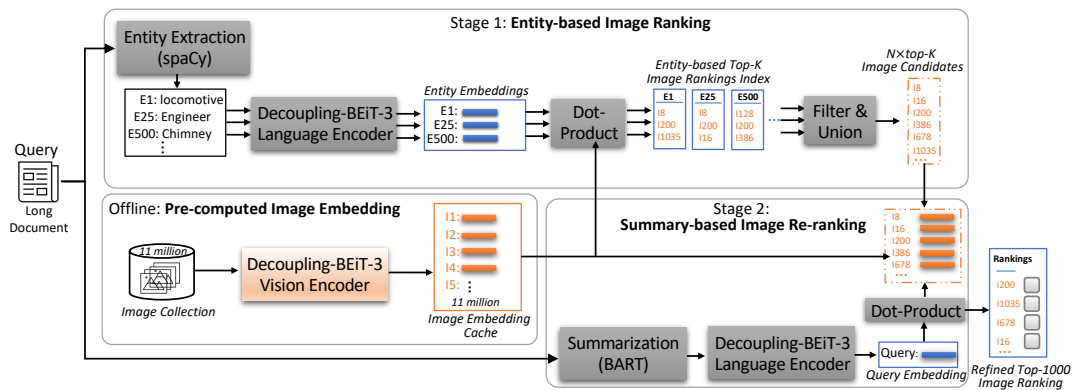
Stage 1: **Entity-based Image Ranking**

Entity Extraction (spaCy)

E1: locomotive
E25: Engineer
E500: Chimney
⋮

Decoupling-BEiT-3 Language Encoder

Entity Embeddings
E1:
E25:
E500:

Dot-Product

Entity-based Top-K Image Rankings Index

| E1 | E25 | E500 |
|---|---|---|
| I8 | I8 | I128 |
| I200 | I200 | I200 |
| I1035 | I16 | I386 |

Filter & Union

N×top-K Image Candidates
I8
I16
I200
I386
I678
I1035

Query
Long Document

Offline: **Pre-computed Image Embedding**

11 million
Image Collection

Decoupling-BEiT-3 Vision Encoder

I1:
I2:
I3:
I4:
I5: ⋮
11 million
Image Embedding Cache

Stage 2:
**Summary-based Image Re-ranking**

I8
I16
I200
I386
I678

Dot-Product

Summarization (BART)

Decoupling-BEiT-3 Language Encoder

Query:
Query Embedding

Rankings
I200
I1035
I678
I16

Refined Top-1000 Image Ranking